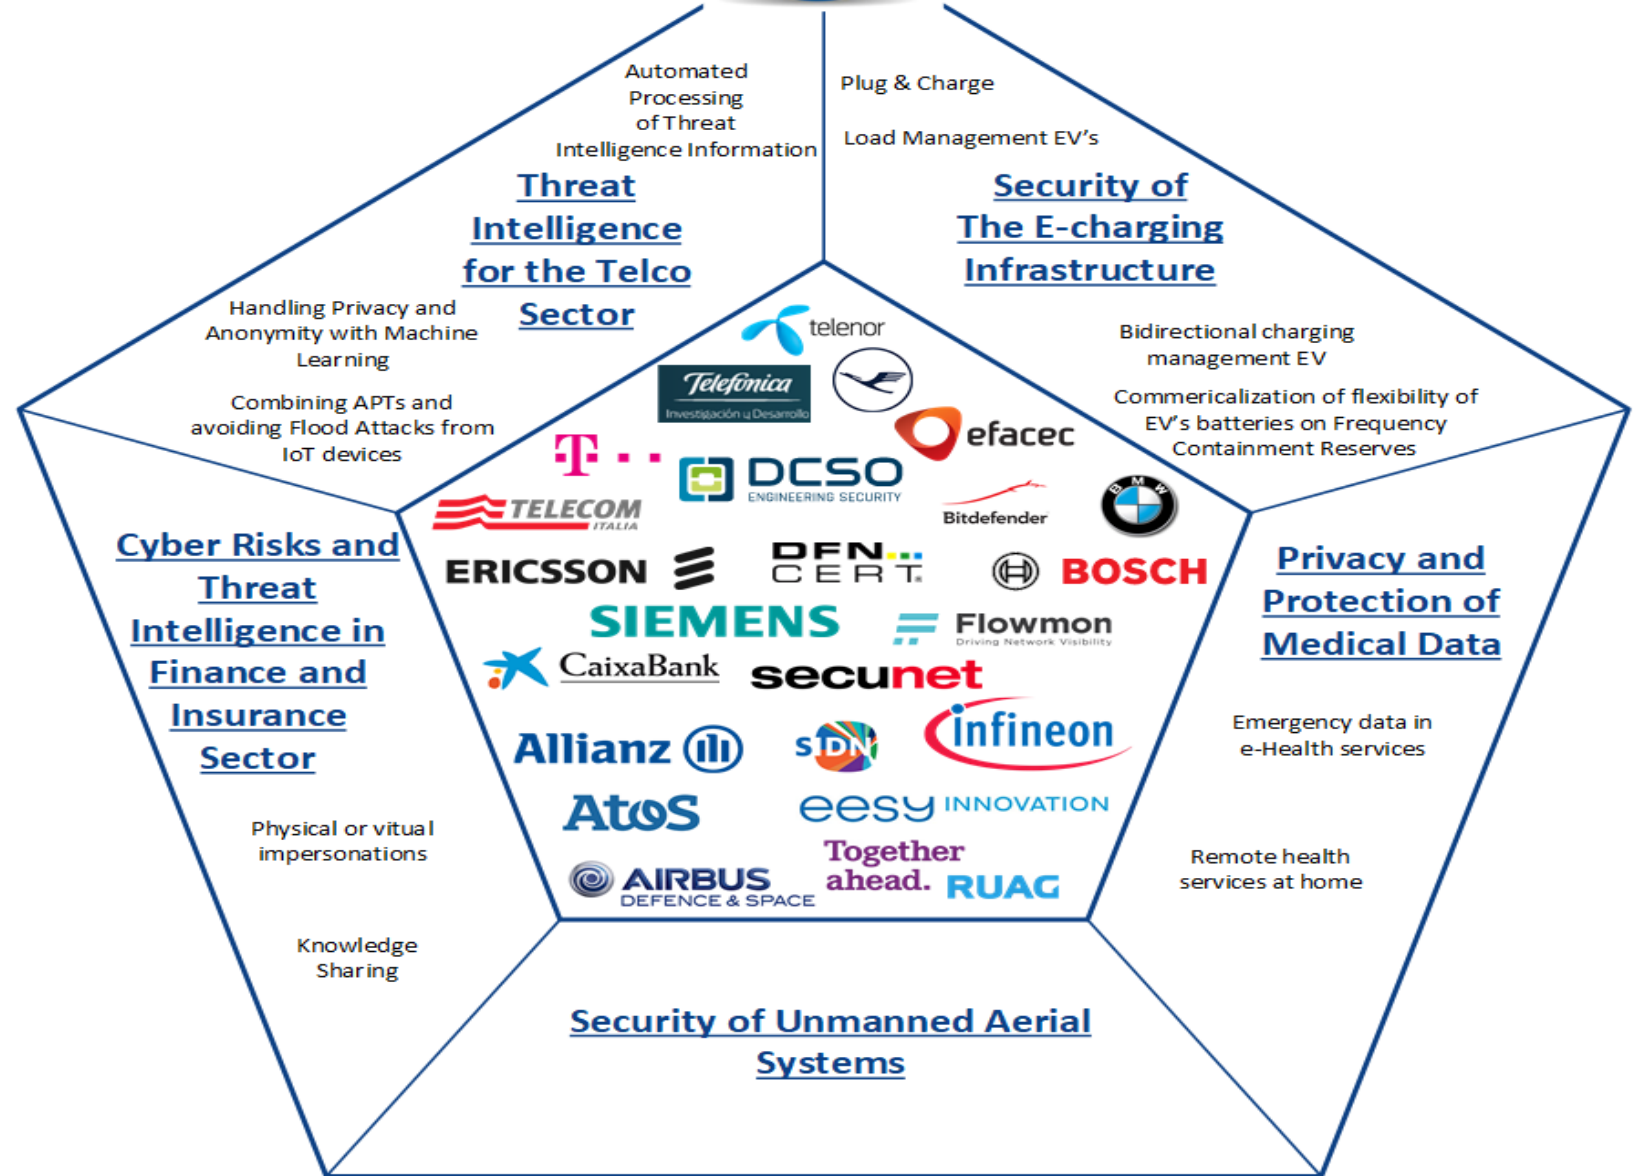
Automated Processing of Threat Intelligence Information

Threat Intelligence for the Telco Sector

Handling Privacy and Anonymity with Machine Learning

Combining APTs and avoiding Flood Attacks from IoT devices

Plug & Charge

Load Management EV's

Security of The E-charging Infrastructure

Bidirectional charging management EV

Commericalization of flexibility of EV's batteries on Frequency Containment Reserves

telenor

Telefonica Investigación y Desarrollo

efacec

T · · ·

DCSO ENGINEERING SECURITY

TELECOM ITALIA

Bitdefender

BMW

ERICSSON

DFN CERT

BOSCH

SIEMENS

Flowmon Driving Network Visibility

CaixaBank

secunet

Allianz

sIDN

infineon

AtoS

eesy INNOVATION

AIRBUS DEFENCE & SPACE

Together ahead. RUAG

Cyber Risks and Threat Intelligence in Finance and Insurance Sector

Physical or vitual impersonations

Knowledge Sharing

Privacy and Protection of Medical Data

Emergency data in e-Health services

Remote health services at home

Security of Unmanned Aerial Systems